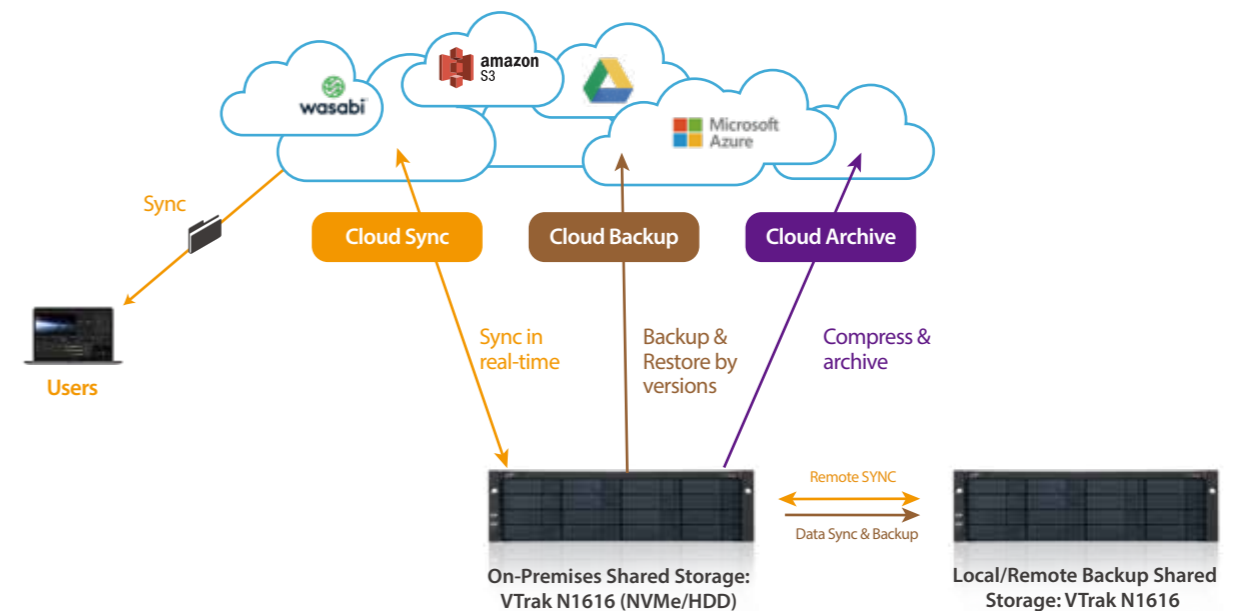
wasabi

amazon
S3

Microsoft
Azure

Sync

Cloud Sync

Cloud Backup

Cloud Archive

Users

Sync in
real-time

Backup &
Restore by
versions

Compress &
archive

Remote SYNC

Data Sync & Backup

On-Premises Shared Storage:
VTrak N1616 (NVMe/HDD)

Local/Remote Backup Shared
Storage: VTrak N1616